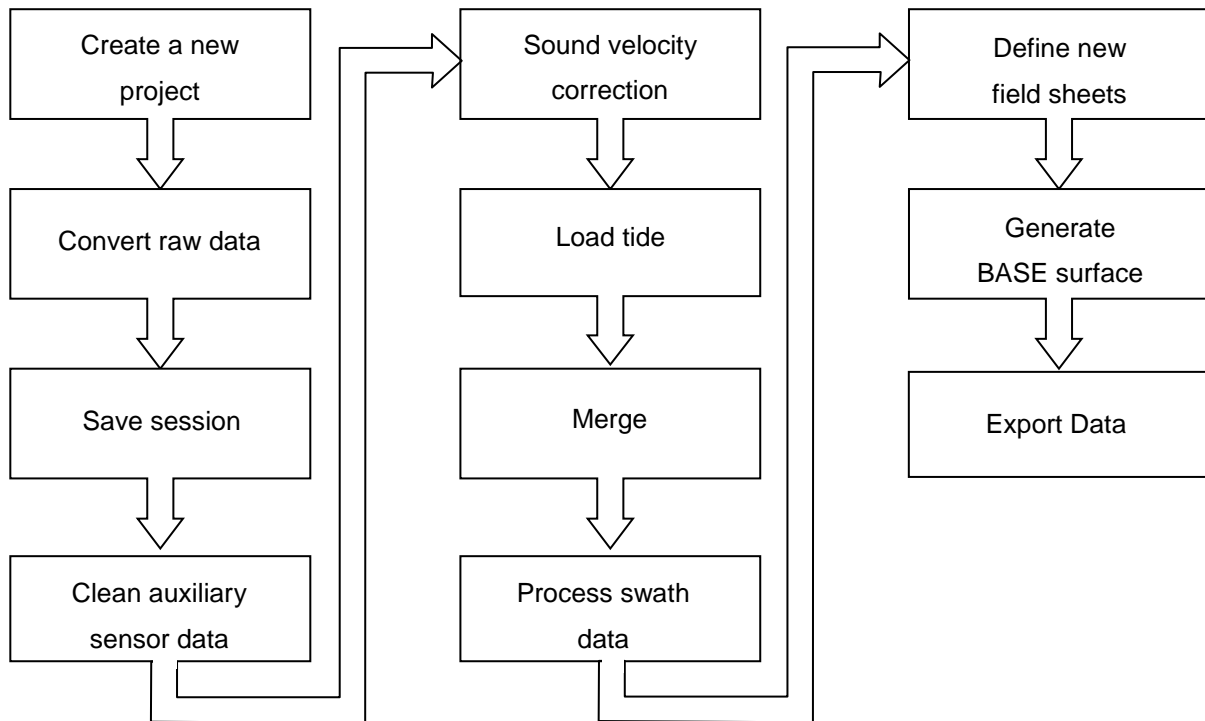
Create a new project

Convert raw data

Save session

Clean auxiliary sensor data

Sound velocity correction

Load tide

Merge

Process swath data

Define new field sheets

Generate BASE surface

Export Data